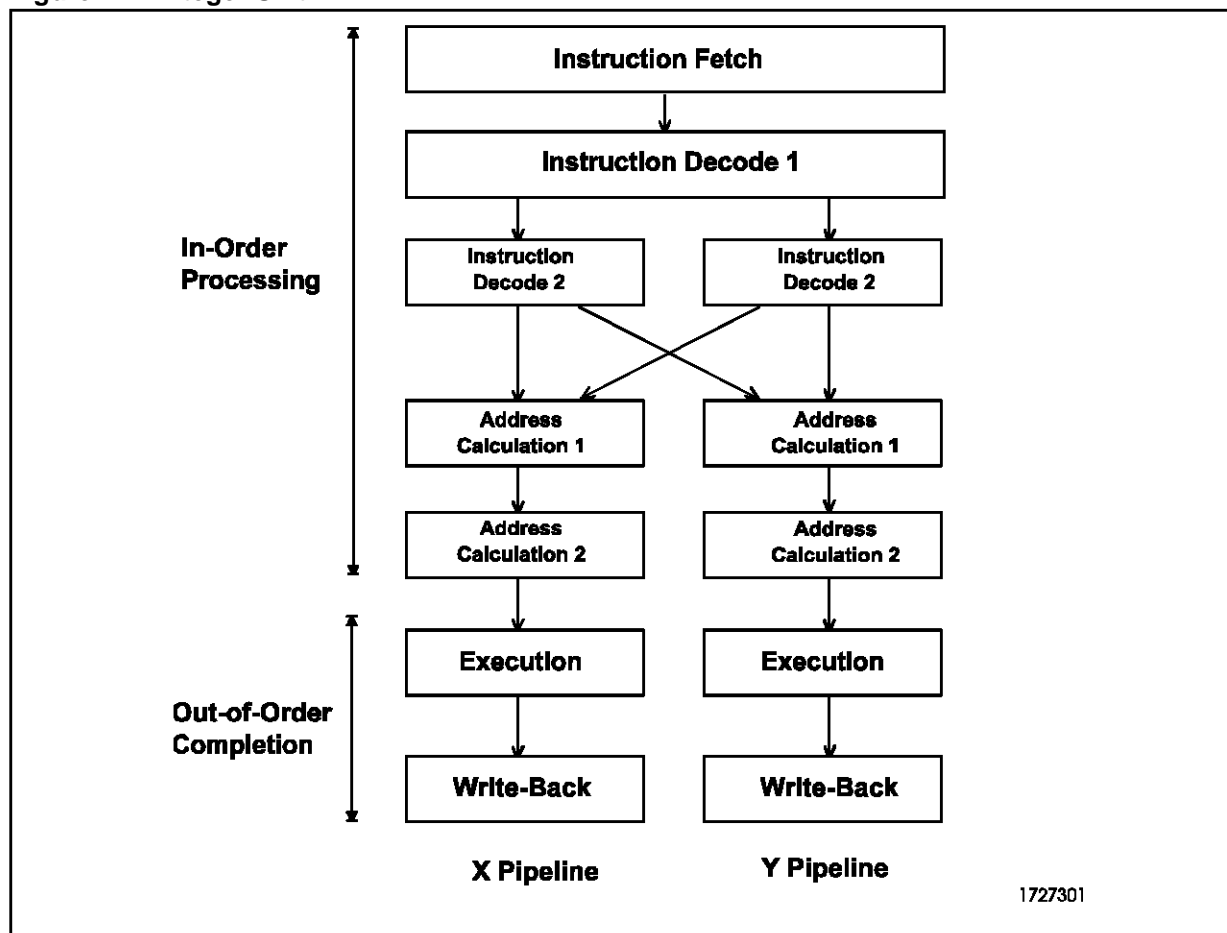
Instruction Fetch

Instruction Decode 1

In-Order Processing

Instruction Decode 2

Instruction Decode 2

Address Calculation 1

Address Calculation 1

Address Calculation 2

Address Calculation 2

Out-of-Order Completion

Execution

Execution

Write-Back

Write-Back

X Pipeline

Y Pipeline

1727301